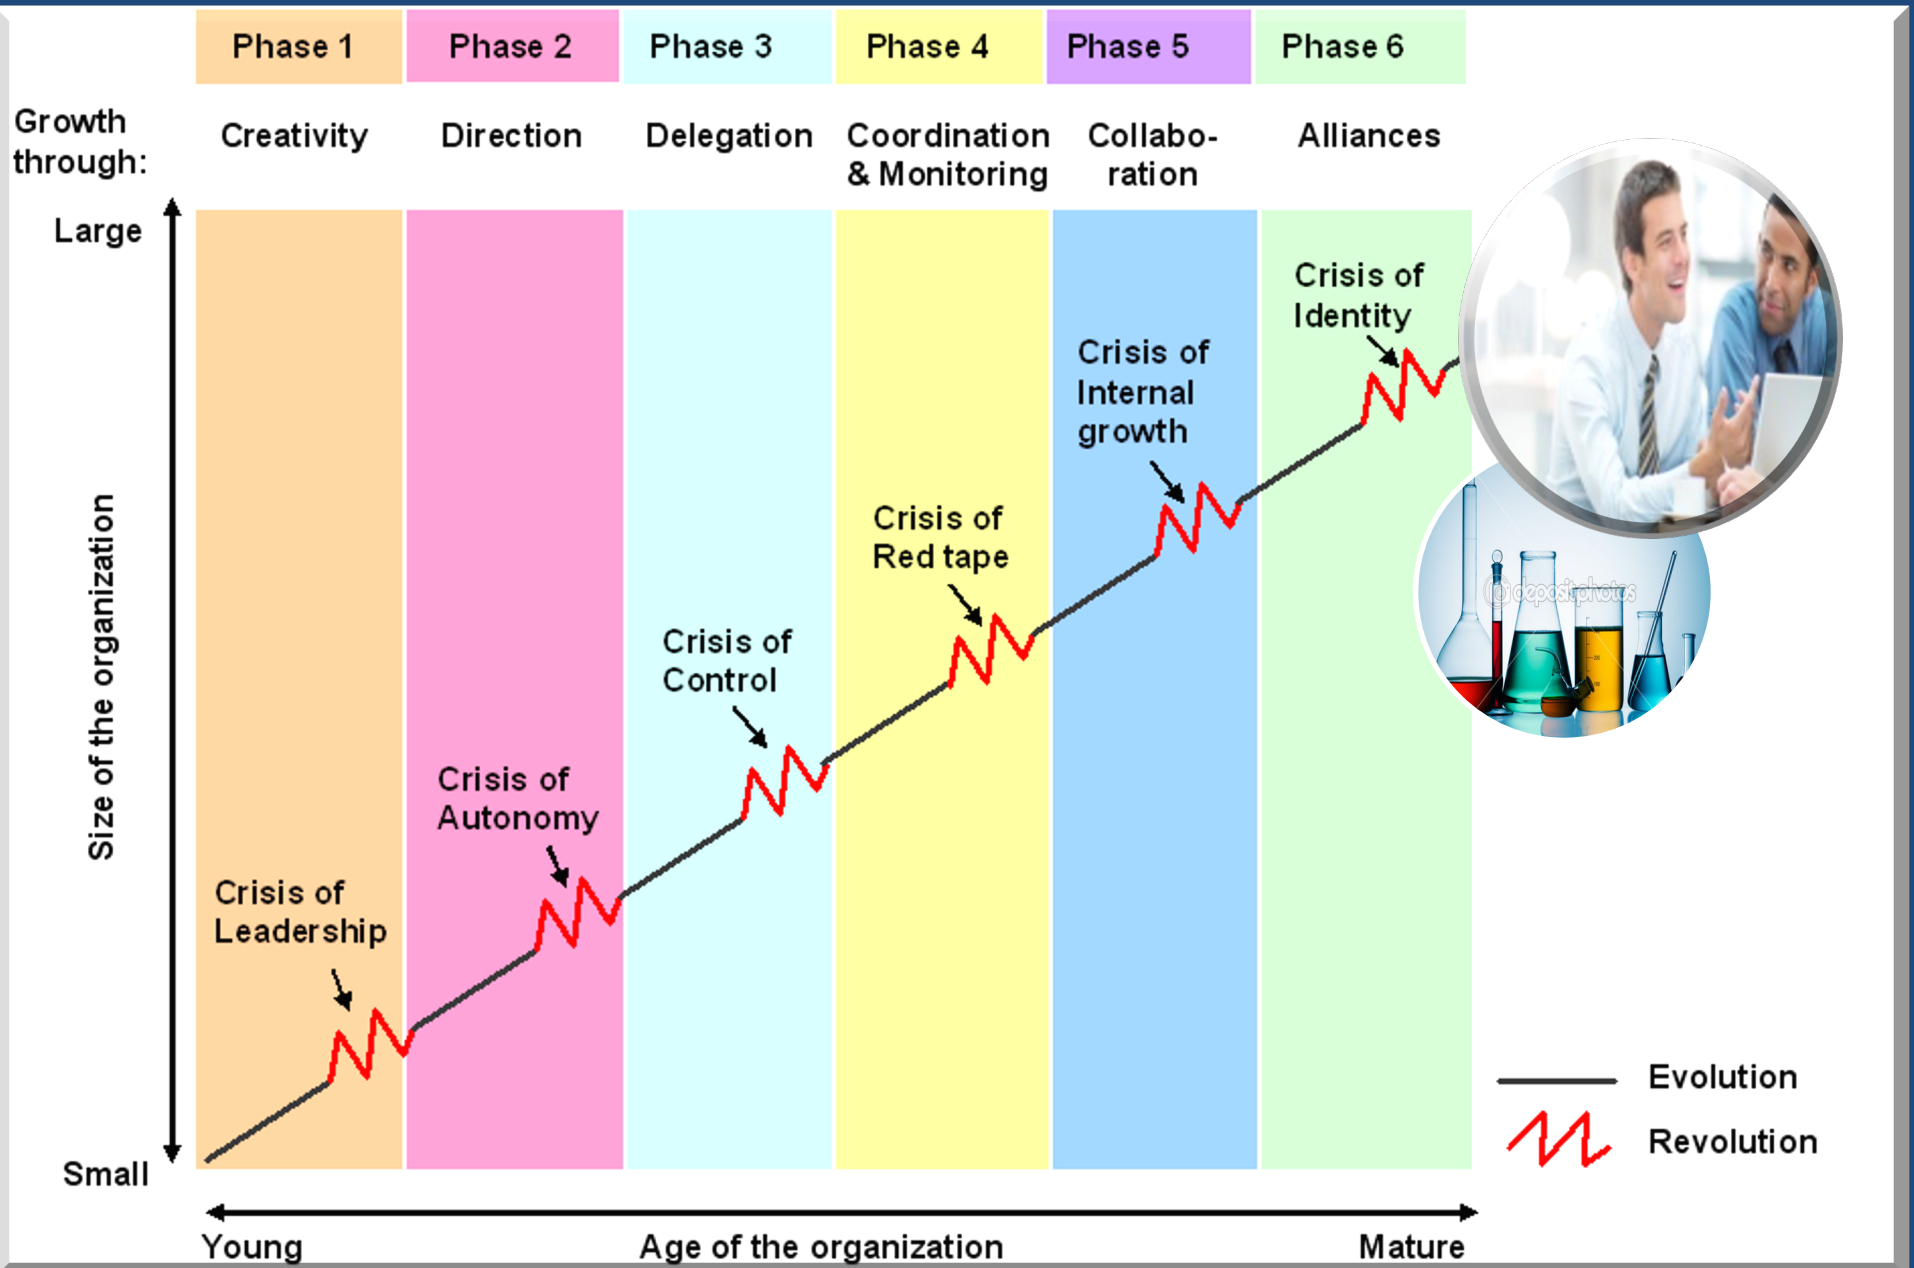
Phase 1 | Phase 2 | Phase 3 | Phase 4 | Phase 5 | Phase 6

Growth through:

Creativity | Direction | Delegation | Coordination & Monitoring | Collaboration | Alliances

Large

Size of the organization

Small

Crisis of Leadership

Crisis of Autonomy

Crisis of Control

Crisis of Red tape

Crisis of Internal growth

Crisis of Identity

depositphotos

Evolution

Revolution

Young

Age of the organization

Mature